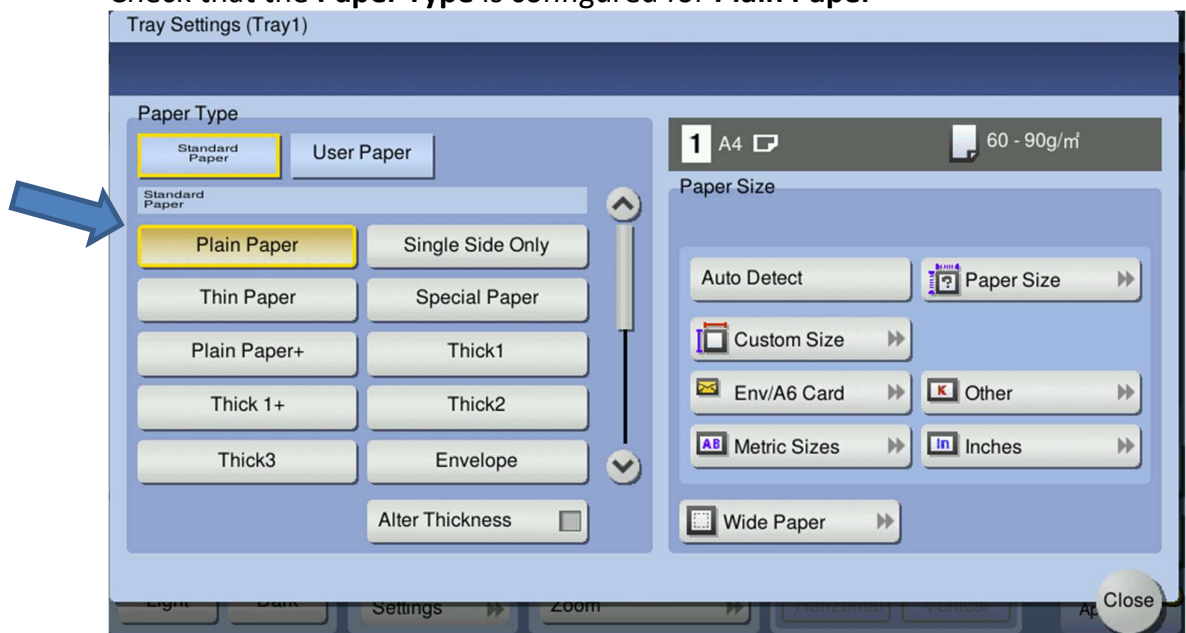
Check that the Paper Type is configured for Plain Paper.

Tray Settings (Tray1)

Paper Type

Standard Paper

User Paper

Standard Paper

Plain Paper

Single Side Only

Thin Paper

Special Paper

Plain Paper+

Thick1

Thick 1+

Thick2

Thick3

Envelope

Alter Thickness

1 A4

60 - 90g/m²

Paper Size

Auto Detect

Paper Size

Custom Size

Env/A6 Card

Other

Metric Sizes

Inches

Wide Paper

Close

Light Dark Settings Zoom Horizontal Vertical Ap